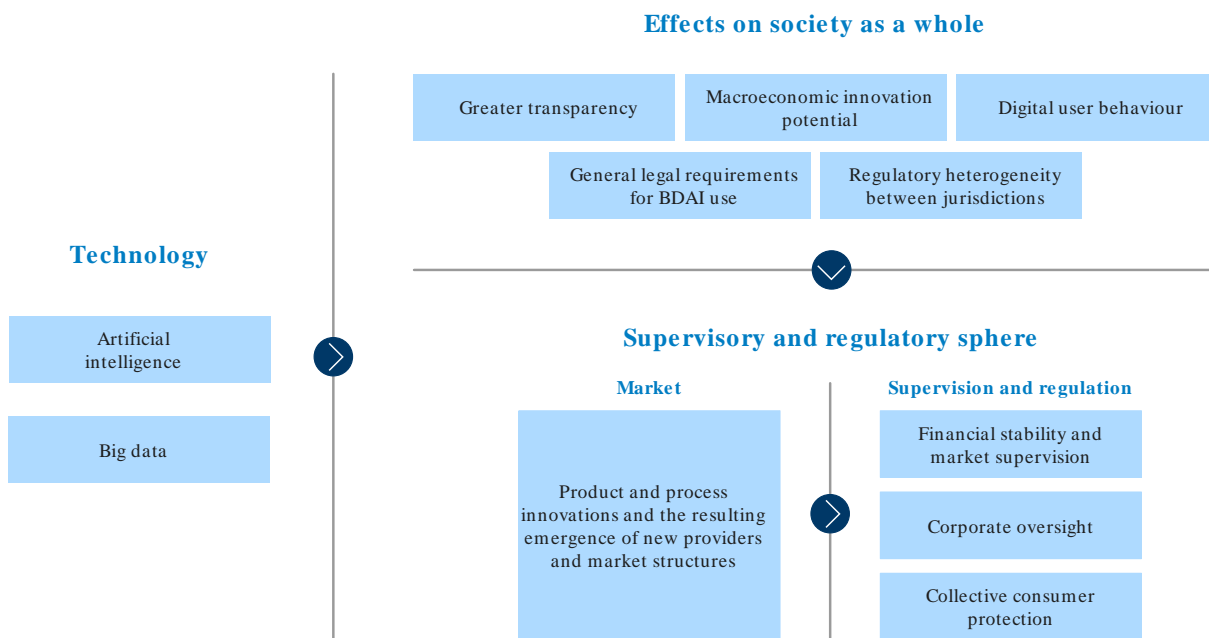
Effects on society as a whole

Greater transparency

Macroeconomic innovation potential

Digital user behaviour

General legal requirements for BDAI use

Regulatory heterogeneity between jurisdictions

Technology

Artificial intelligence

Big data

Supervisory and regulatory sphere

Market

Product and process innovations and the resulting emergence of new providers and market structures

Supervision and regulation

Financial stability and market supervision

Corporate oversight

Collective consumer protection